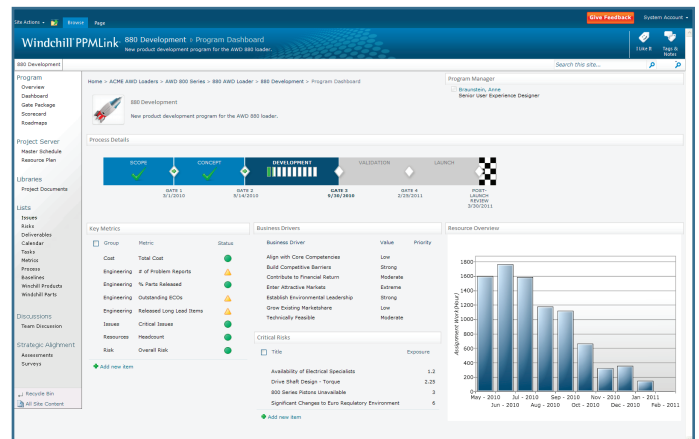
Site Actions Browse Page Give Feedback System Account

Windchill PPMLink 880 Development › Program Dashboard
New product development program for the AWD 880 loader.

I Like It Tags & Notes

880 Development

Search this site...

Program
Overview
Dashboard
Gate Package
Scorecard
Roadmaps

Project Server
Master Schedule
Resource Plan

Libraries
Project Documents

Lists
Issues
Risks
Deliverables
Calendar
Tasks
Metrics
Process
Baselines
Windchill Products
Windchill Parts

Discussions
Team Discussion

Strategic Alignment
Assessments
Surveys

Recycle Bin
All Site Content

Home > ACME AWD Loaders > AWD 800 Series > 880 AWD Loader > 880 Development > Program Dashboard

880 Development
New product development program for the AWD 880 loader.

Program Manager
Braunstein, Anne
Senior User Experience Designer

Process Details

SCOPE CONCEPT DEVELOPMENT VALIDATION LAUNCH

GATE 1 3/1/2010
GATE 2 3/14/2010
GATE 3 5/30/2010
GATE 4 2/29/2011
POST-LAUNCH REVIEW 3/30/2011

Key Metrics

| Group | Metric | Status |
|---|---|---|
| Cost | Total Cost | |
| Engineering | # of Problem Reports | |
| Engineering | % Parts Released | |
| Engineering | Outstanding ECOs | |
| Engineering | Released Long Lead Items | |
| Issues | Critical Issues | |
| Resources | Headcount | |
| Risk | Overall Risk | |

Add new item

Business Drivers

| Business Driver | Value | Priority |
|---|---|---|
| Align with Core Competencies | Low | |
| Build Competitive Barriers | Strong | |
| Contribute to Financial Return | Moderate | |
| Enter Attractive Markets | Extreme | |
| Establish Environmental Leadership | Strong | |
| Grow Existing Marketshare | Low | |
| Technically Feasible | Moderate | |

Critical Risks

| Title | Exposure |
|---|---|
| Availability of Electrical Specialists | 1.2 |
| Drive Shaft Design - Torque | 2.25 |
| 800 Series Pistons Unavailable | 3 |
| Significant Changes to Euro Regulatory Environment | 6 |

Add new item

Resource Overview

Assignment Work(Hour)
1800 1600 1400 1200 1000 800 600 400 200 0
May - 2010 Jun - 2010 Jul - 2010 Aug - 2010 Sep - 2010 Oct - 2010 Nov - 2010 Dec - 2010 Jan - 2011 Feb - 2011